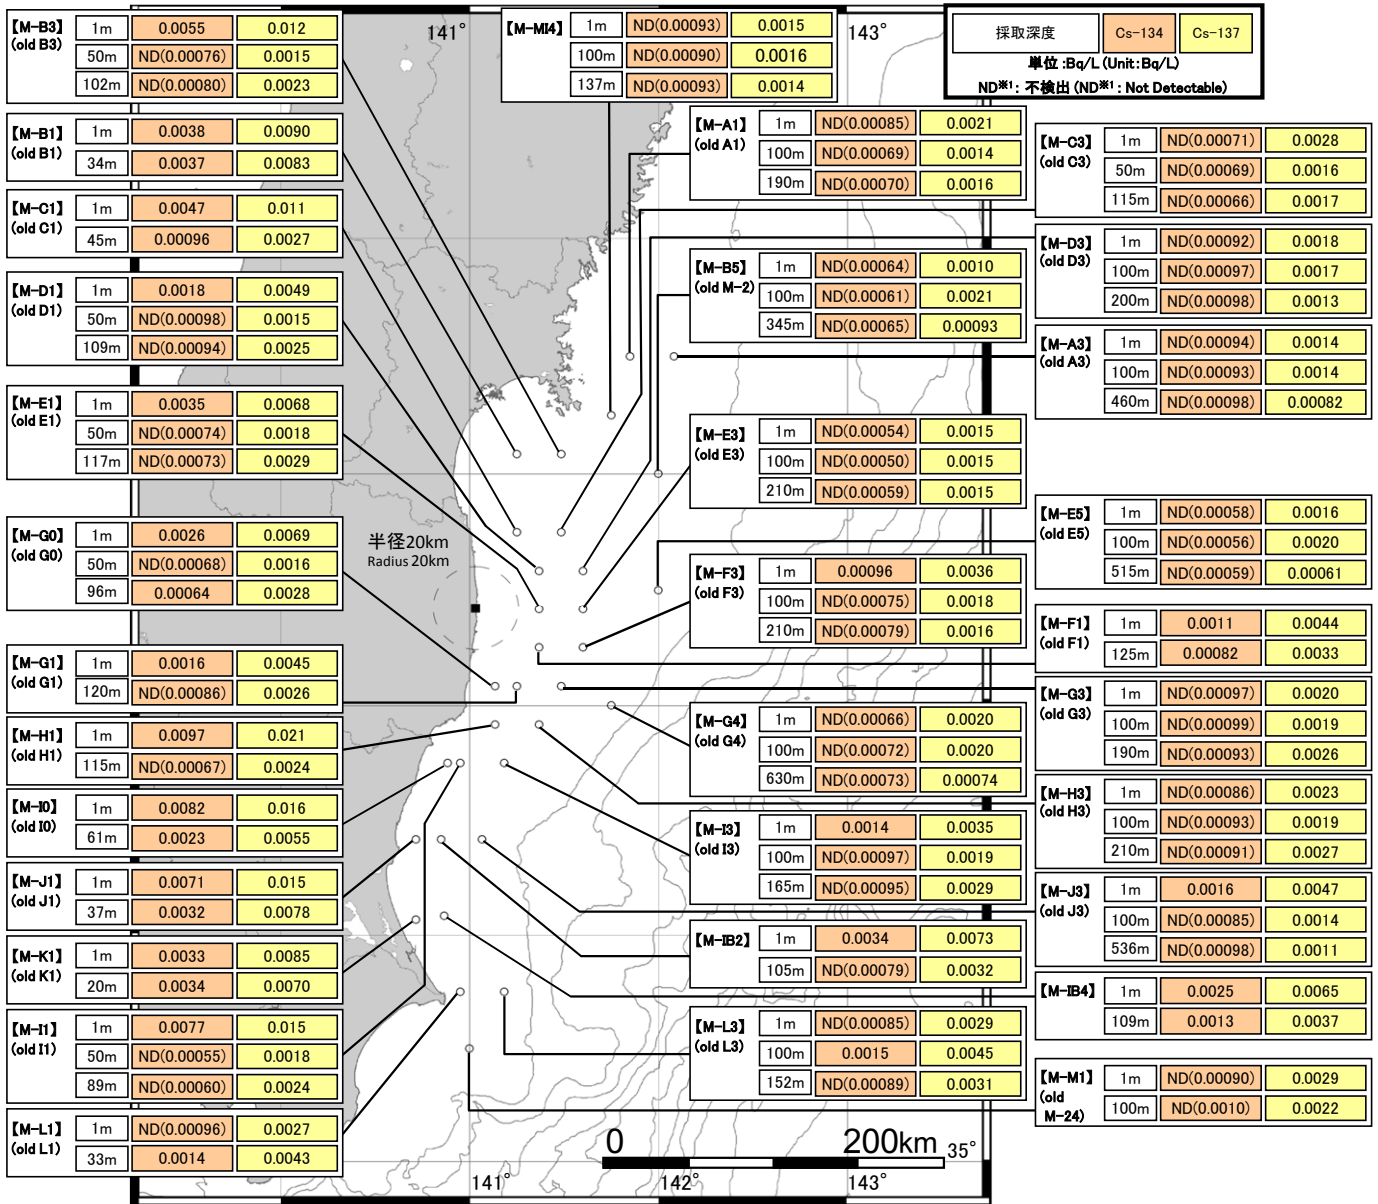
| 採取深度 | Cs-134 | Cs-137 |
|---|---|---|

単位 :Bq/L (Unit:Bq/L)
ND※1: 不検出 (ND※1: Not Detectable)

141° 143°

【M-B3】(old B3)
| 1m | 0.0055 | 0.012 |
|---|---|---|
| 50m | ND(0.00076) | 0.0015 |
| 102m | ND(0.00080) | 0.0023 |

【M-B1】(old B1)
| 1m | 0.0038 | 0.0090 |
|---|---|---|
| 34m | 0.0037 | 0.0083 |

【M-C1】(old C1)
| 1m | 0.0047 | 0.011 |
|---|---|---|
| 45m | 0.00096 | 0.0027 |

【M-D1】(old D1)
| 1m | 0.0018 | 0.0049 |
|---|---|---|
| 50m | ND(0.00098) | 0.0015 |
| 109m | ND(0.00094) | 0.0025 |

【M-E1】(old E1)
| 1m | 0.0035 | 0.0068 |
|---|---|---|
| 50m | ND(0.00074) | 0.0018 |
| 117m | ND(0.00073) | 0.0029 |

【M-G0】(old G0)
| 1m | 0.0026 | 0.0069 |
|---|---|---|
| 50m | ND(0.00068) | 0.0016 |
| 96m | 0.00064 | 0.0028 |

【M-G1】(old G1)
| 1m | 0.0016 | 0.0045 |
|---|---|---|
| 120m | ND(0.00086) | 0.0026 |

【M-H1】(old H1)
| 1m | 0.0097 | 0.021 |
|---|---|---|
| 115m | ND(0.00067) | 0.0024 |

【M-I0】(old I0)
| 1m | 0.0082 | 0.016 |
|---|---|---|
| 61m | 0.0023 | 0.0055 |

【M-J1】(old J1)
| 1m | 0.0071 | 0.015 |
|---|---|---|
| 37m | 0.0032 | 0.0078 |

【M-K1】(old K1)
| 1m | 0.0033 | 0.0085 |
|---|---|---|
| 20m | 0.0034 | 0.0070 |

【M-I1】(old I1)
| 1m | 0.0077 | 0.015 |
|---|---|---|
| 50m | ND(0.00055) | 0.0018 |
| 89m | ND(0.00060) | 0.0024 |

【M-L1】(old L1)
| 1m | ND(0.00096) | 0.0027 |
|---|---|---|
| 33m | 0.0014 | 0.0043 |

【M-MI4】
| 1m | ND(0.00093) | 0.0015 |
|---|---|---|
| 100m | ND(0.00090) | 0.0016 |
| 137m | ND(0.00093) | 0.0014 |

【M-A1】(old A1)
| 1m | ND(0.00085) | 0.0021 |
|---|---|---|
| 100m | ND(0.00069) | 0.0014 |
| 190m | ND(0.00070) | 0.0016 |

【M-B5】(old M-2)
| 1m | ND(0.00064) | 0.0010 |
|---|---|---|
| 100m | ND(0.00061) | 0.0021 |
| 345m | ND(0.00065) | 0.00093 |

【M-E3】(old E3)
| 1m | ND(0.00054) | 0.0015 |
|---|---|---|
| 100m | ND(0.00050) | 0.0015 |
| 210m | ND(0.00059) | 0.0015 |

【M-F3】(old F3)
| 1m | 0.00096 | 0.0036 |
|---|---|---|
| 100m | ND(0.00075) | 0.0018 |
| 210m | ND(0.00079) | 0.0016 |

【M-G4】(old G4)
| 1m | ND(0.00066) | 0.0020 |
|---|---|---|
| 100m | ND(0.00072) | 0.0020 |
| 630m | ND(0.00073) | 0.00074 |

【M-I3】(old I3)
| 1m | 0.0014 | 0.0035 |
|---|---|---|
| 100m | ND(0.00097) | 0.0019 |
| 165m | ND(0.00095) | 0.0029 |

【M-IB2】
| 1m | 0.0034 | 0.0073 |
|---|---|---|
| 105m | ND(0.00079) | 0.0032 |

【M-L3】(old L3)
| 1m | ND(0.00085) | 0.0029 |
|---|---|---|
| 100m | 0.0015 | 0.0045 |
| 152m | ND(0.00089) | 0.0031 |

【M-C3】(old C3)
| 1m | ND(0.00071) | 0.0028 |
|---|---|---|
| 50m | ND(0.00069) | 0.0016 |
| 115m | ND(0.00066) | 0.0017 |

【M-D3】(old D3)
| 1m | ND(0.00092) | 0.0018 |
|---|---|---|
| 100m | ND(0.00097) | 0.0017 |
| 200m | ND(0.00098) | 0.0013 |

【M-A3】(old A3)
| 1m | ND(0.00094) | 0.0014 |
|---|---|---|
| 100m | ND(0.00093) | 0.0014 |
| 460m | ND(0.00098) | 0.00082 |

【M-E5】(old E5)
| 1m | ND(0.00058) | 0.0016 |
|---|---|---|
| 100m | ND(0.00056) | 0.0020 |
| 515m | ND(0.00059) | 0.00061 |

【M-F1】(old F1)
| 1m | 0.0011 | 0.0044 |
|---|---|---|
| 125m | 0.00082 | 0.0033 |

【M-G3】(old G3)
| 1m | ND(0.00097) | 0.0020 |
|---|---|---|
| 100m | ND(0.00099) | 0.0019 |
| 190m | ND(0.00093) | 0.0026 |

【M-H3】(old H3)
| 1m | ND(0.00086) | 0.0023 |
|---|---|---|
| 100m | ND(0.00093) | 0.0019 |
| 210m | ND(0.00091) | 0.0027 |

【M-J3】(old J3)
| 1m | 0.0016 | 0.0047 |
|---|---|---|
| 100m | ND(0.00085) | 0.0014 |
| 536m | ND(0.00098) | 0.0011 |

【M-IB4】
| 1m | 0.0025 | 0.0065 |
|---|---|---|
| 109m | 0.0013 | 0.0037 |

【M-M1】(old M-24)
| 1m | ND(0.00090) | 0.0029 |
|---|---|---|
| 100m | ND(0.0010) | 0.0022 |

半径20km
Radius 20km

0 200km 35°
141° 142° 143°